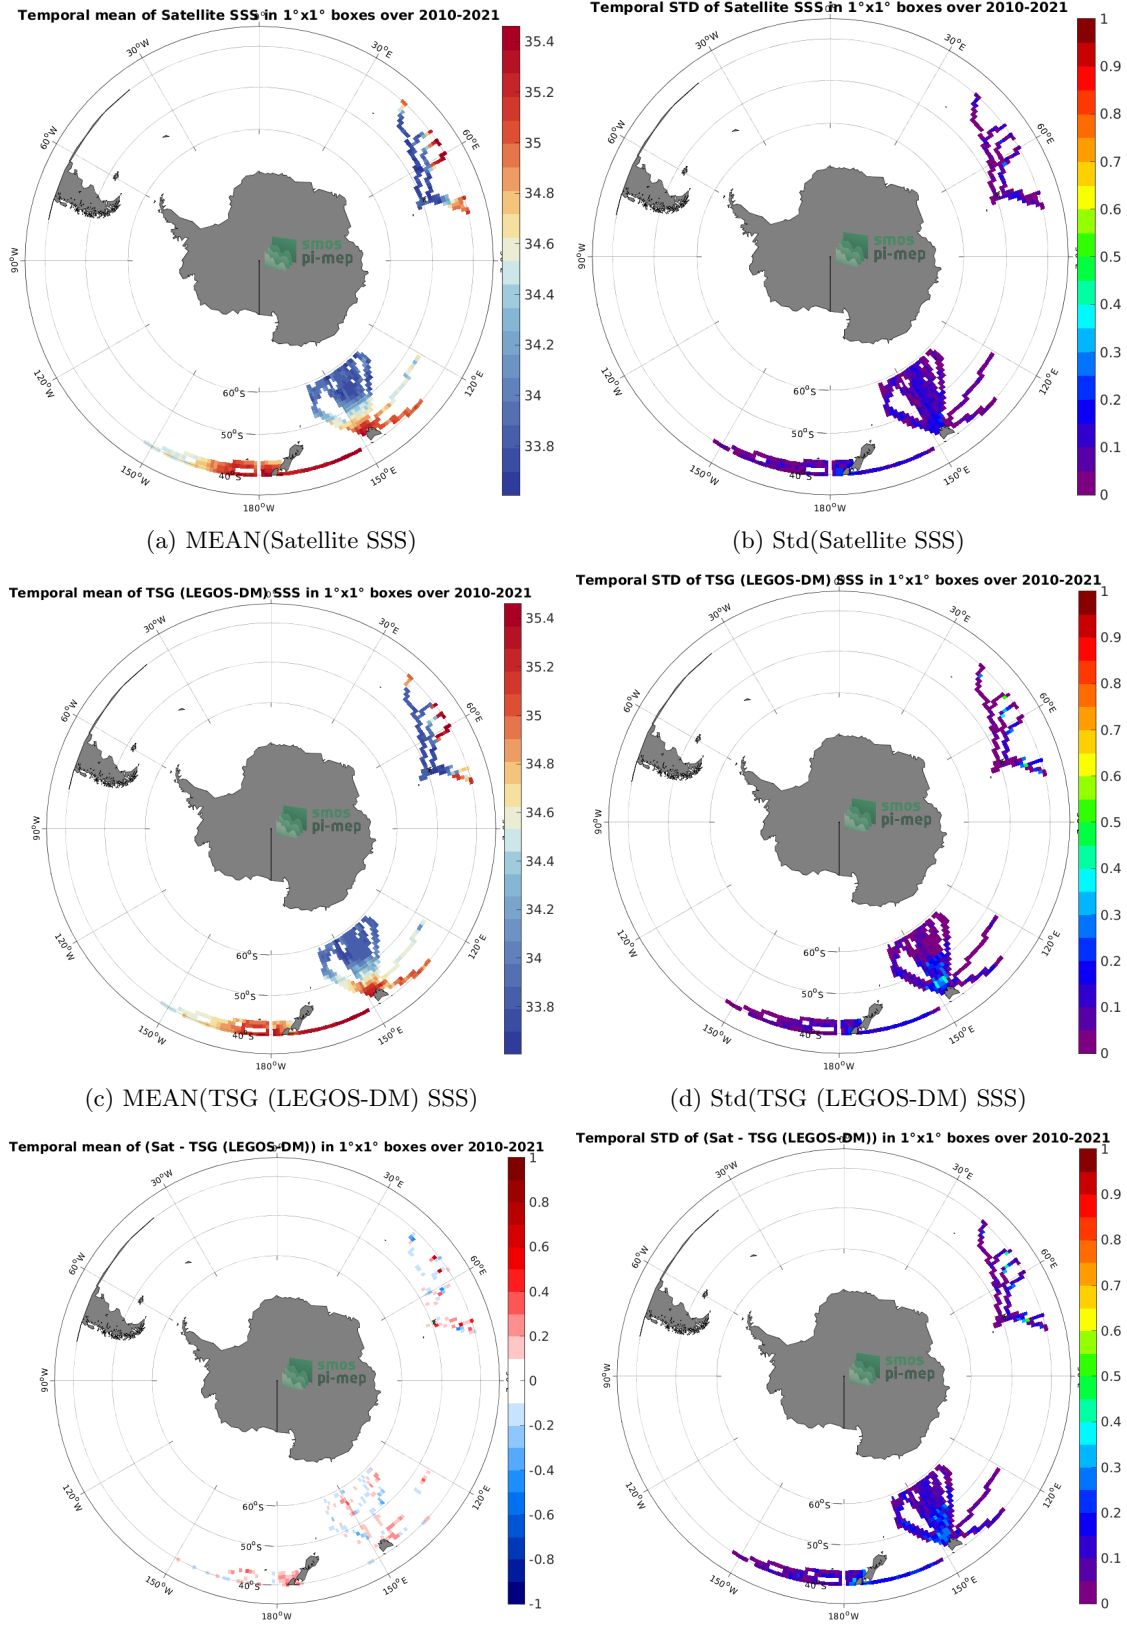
Temporal mean of Satellite SSS in 1°x1° boxes over 2010-2021

30°W 30°E 60°W 60°E 90°W 120°W 120°E 150°W 150°E 180°W 60°S 50°S 40°S

smos pi-mep

35.4 35.2 35 34.8 34.6 34.4 34.2 34 33.8

(a) MEAN(Satellite SSS)

Temporal STD of Satellite SSS in 1°x1° boxes over 2010-2021

30°W 30°E 60°W 60°E 90°W 120°W 120°E 150°W 150°E 180°W 60°S 50°S 40°S

smos pi-mep

1 0.9 0.8 0.7 0.6 0.5 0.4 0.3 0.2 0.1 0

(b) Std(Satellite SSS)

Temporal mean of TSG (LEGOS-DM) SSS in 1°x1° boxes over 2010-2021

30°W 30°E 60°W 60°E 90°W 120°W 120°E 150°W 150°E 180°W 60°S 50°S 40°S

smos pi-mep

35.4 35.2 35 34.8 34.6 34.4 34.2 34 33.8

(c) MEAN(TSG (LEGOS-DM) SSS)

Temporal STD of TSG (LEGOS-DM) SSS in 1°x1° boxes over 2010-2021

30°W 30°E 60°W 60°E 90°W 120°W 120°E 150°W 150°E 180°W 60°S 50°S 40°S

smos pi-mep

1 0.9 0.8 0.7 0.6 0.5 0.4 0.3 0.2 0.1 0

(d) Std(TSG (LEGOS-DM) SSS)

Temporal mean of (Sat - TSG (LEGOS-DM)) in 1°x1° boxes over 2010-2021

30°W 30°E 60°W 60°E 90°W 120°W 120°E 150°W 150°E 180°W 60°S 50°S 40°S

smos pi-mep

1 0.8 0.6 0.4 0.2 0 -0.2 -0.4 -0.6 -0.8 -1

Temporal STD of (Sat - TSG (LEGOS-DM)) in 1°x1° boxes over 2010-2021

30°W 30°E 60°W 60°E 90°W 120°W 120°E 150°W 150°E 180°W 60°S 50°S 40°S

smos pi-mep

1 0.9 0.8 0.7 0.6 0.5 0.4 0.3 0.2 0.1 0